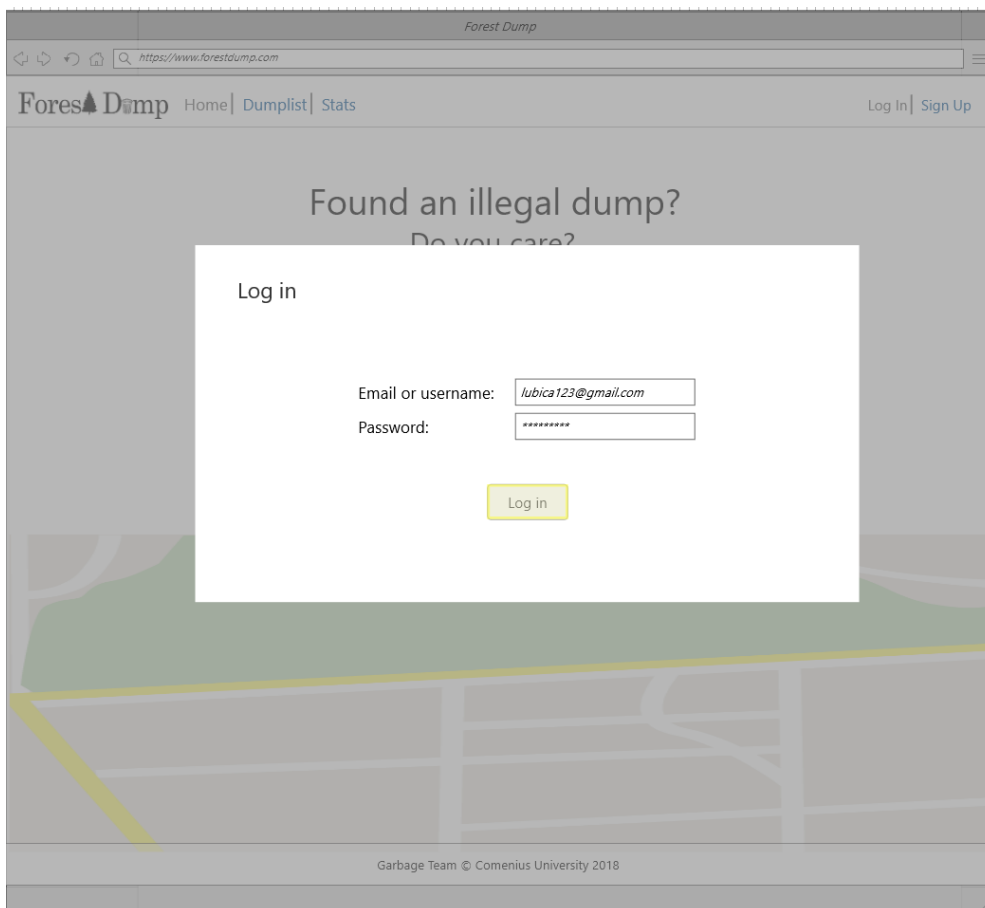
Forest Dump

https://www.forestdump.com

Fores♠ D🗑mp Home | Dumplist | Stats

Log In | Sign Up

Found an illegal dump?

Do you care?

Log in

Email or username: lubica123@gmail.com

Password: *********

Log in

Garbage Team © Comenius University 2018